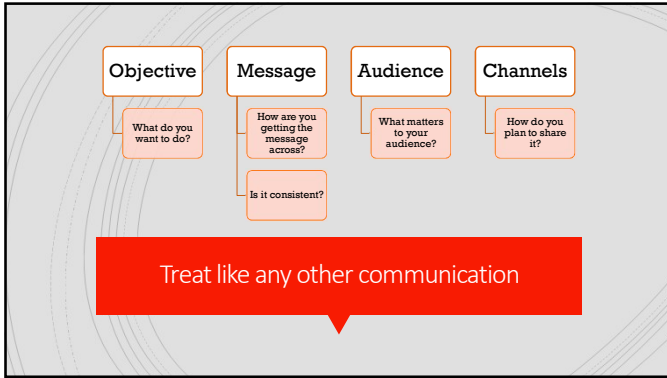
Objective

What do you want to do?

Message

How are you getting the message across?

Is it consistent?

Audience

What matters to your audience?

Channels

How do you plan to share it?

Treat like any other communication